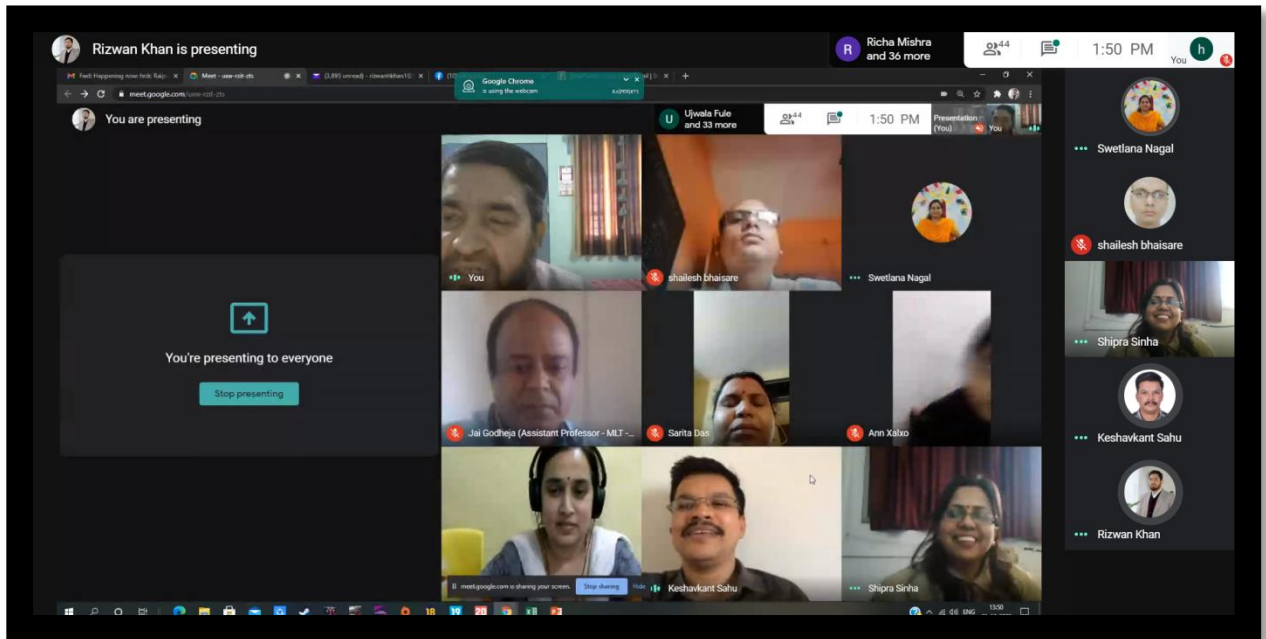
Rizwan Khan is presenting

Richa Mishra and 36 more

44

1:50 PM

You

Feed: Happening now: hrdc Raip

Meet - uaw-rzit-zts

(3,895 unread) - rizwankhan10

Google Chrome is using the webcam

meet.google.com/uaw-rzit-zts

You are presenting

Ujwala Fule and 33 more

44

1:50 PM

Presentation (You)

You

You

shailesh bhaisare

Swetlana Nagal

You're presenting to everyone

Stop presenting

Jai Godheja (Assistant Professor - MLT -...

Sarita Das

Ann Xalxo

meet.google.com is sharing your screen.

Stop sharing

Hide

Keshavkant Sahu

Shipra Sinha

Swetlana Nagal

shailesh bhaisare

Shipra Sinha

Keshavkant Sahu

Rizwan Khan

ENG

13:50